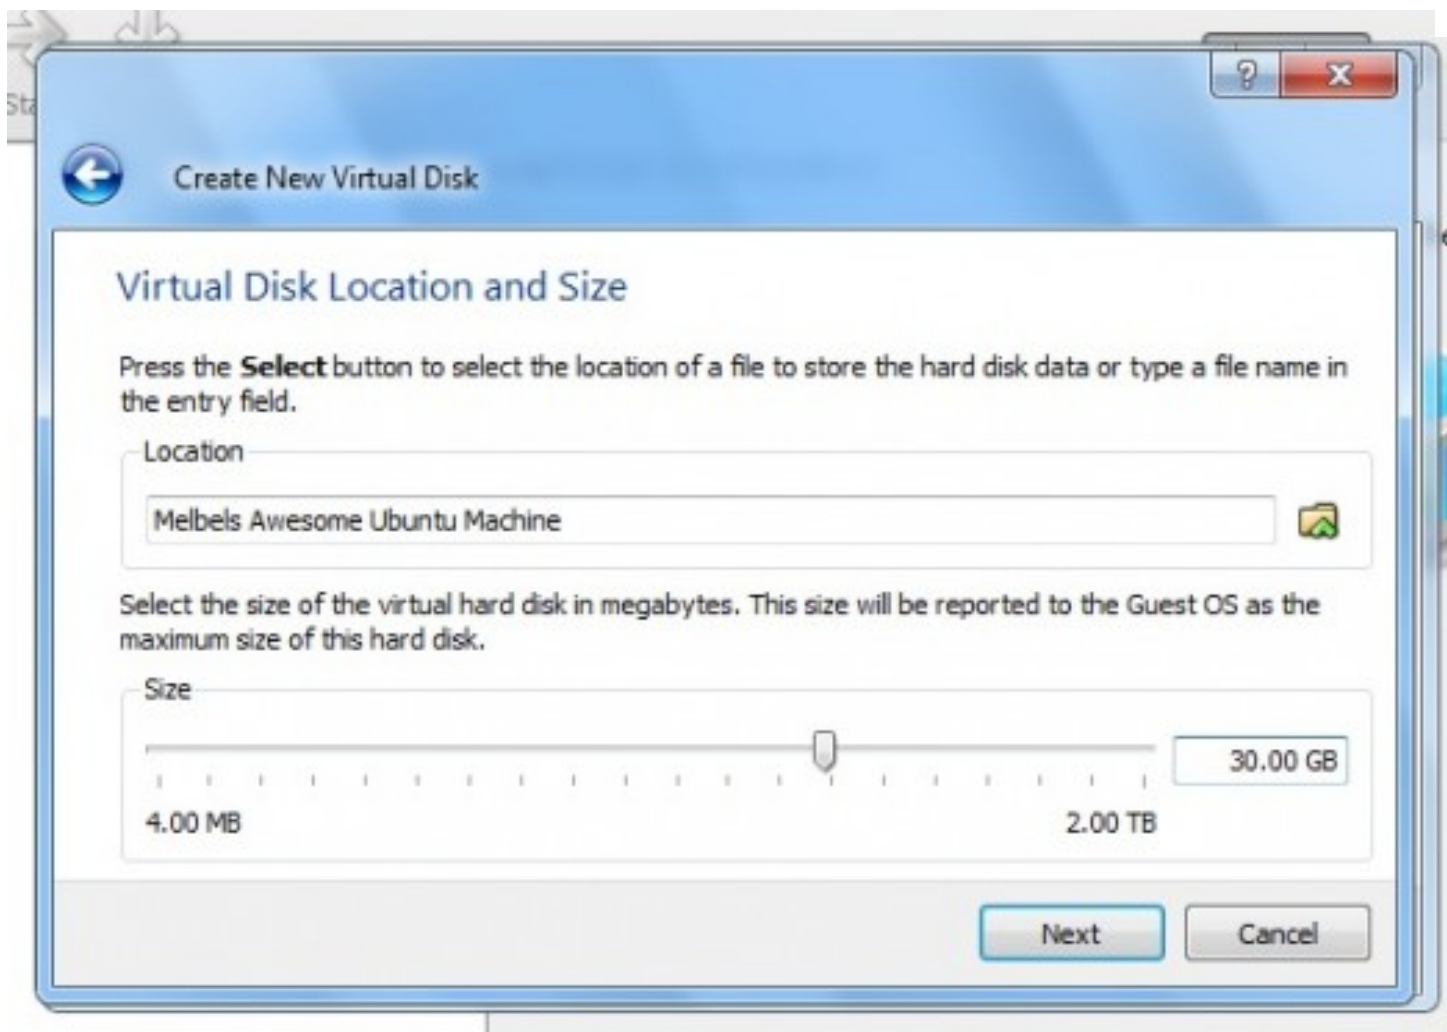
St

?

X

Create New Virtual Disk

Virtual Disk Location and Size

Press the **Select** button to select the location of a file to store the hard disk data or type a file name in the entry field.

Location

Melbels Awesome Ubuntu Machine

Select the size of the virtual hard disk in megabytes. This size will be reported to the Guest OS as the maximum size of this hard disk.

Size

30.00 GB

4.00 MB

2.00 TB

Next

Cancel